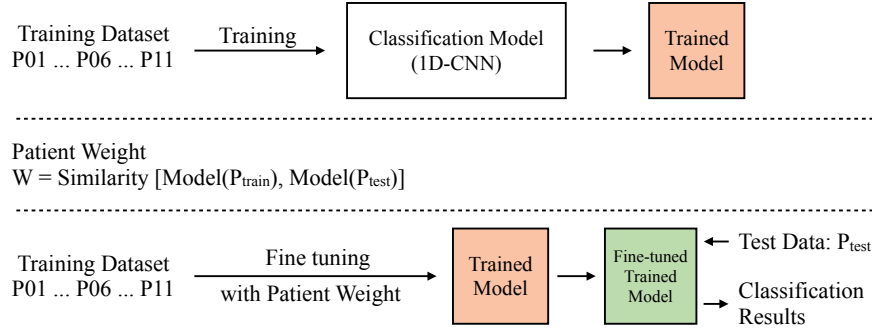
Training Dataset
P01 ... P06 ... P11

Training

Classification Model
(1D-CNN)

Trained
Model

Patient Weight
W = Similarity [Model($P_{train}$), Model($P_{test}$)]

Training Dataset
P01 ... P06 ... P11

Fine tuning
with Patient Weight

Trained
Model

Fine-tuned
Trained
Model

Test Data: $P_{test}$

Classification
Results